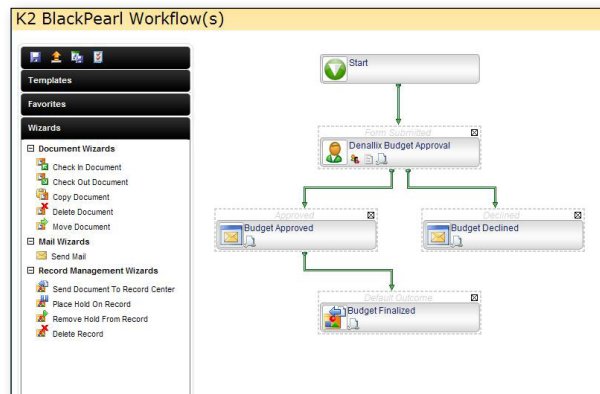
K2 BlackPearl Workflow(s)

Templates

Favorites

Wizards

Document Wizards

Check In Document

Check Out Document

Copy Document

Delete Document

Move Document

Mail Wizards

Send Mail

Record Management Wizards

Send Document To Record Center

Place Hold On Record

Remove Hold From Record

Delete Record

Start

Form Submitted

Denallix Budget Approval

Approved

Budget Approved

Declined

Budget Declined

Default Outcome

Budget Finalized